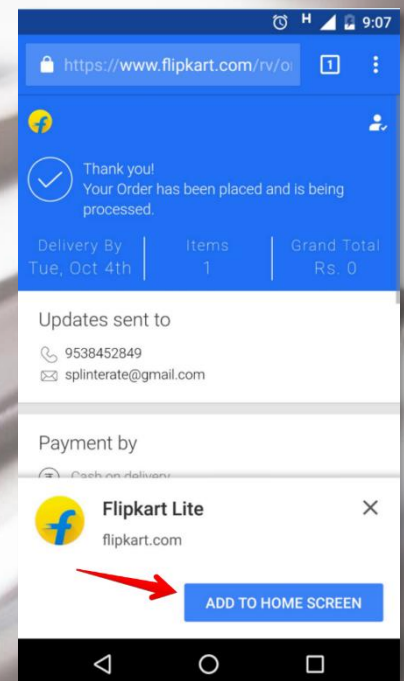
H 9:07

https://www.flipkart.com/rv/o

1

Thank you!
Your Order has been placed and is being processed.

Delivery By
Tue, Oct 4th

Items
1

Grand Total
Rs. 0

Updates sent to

9538452849
splinterate@gmail.com

Payment by

Cash on delivery

Flipkart Lite
flipkart.com

ADD TO HOME SCREEN